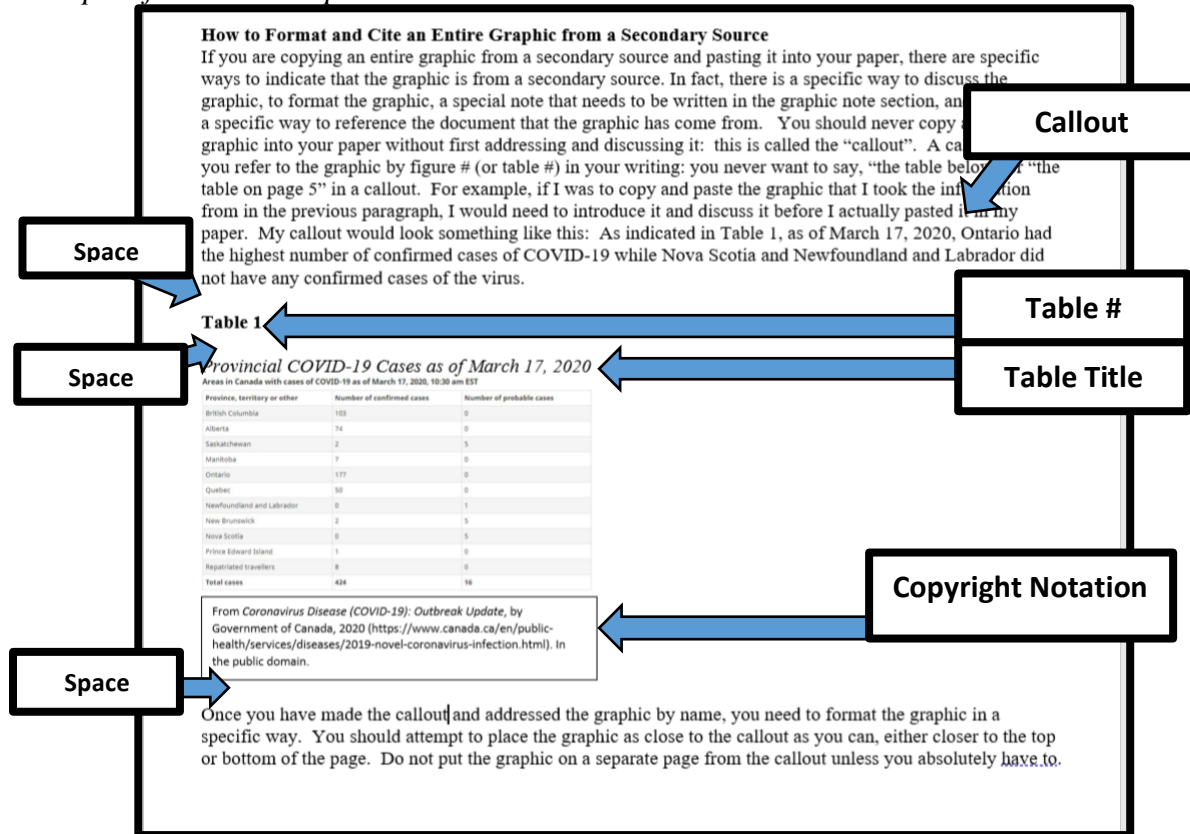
How to Format and Cite an Entire Graphic from a Secondary Source

If you are copying an entire graphic from a secondary source and pasting it into your paper, there are specific ways to indicate that the graphic is from a secondary source. In fact, there is a specific way to discuss the graphic, to format the graphic, a special note that needs to be written in the graphic note section, an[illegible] a specific way to reference the document that the graphic has come from. You should never copy a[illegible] graphic into your paper without first addressing and discussing it: this is called the "callout". A ca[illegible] you refer to the graphic by figure # (or table #) in your writing: you never want to say, "the table belo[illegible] "the table on page 5" in a callout. For example, if I was to copy and paste the graphic that I took the inf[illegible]ation from in the previous paragraph, I would need to introduce it and discuss it before I actually pasted i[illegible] my paper. My callout would look something like this: As indicated in Table 1, as of March 17, 2020, Ontario had the highest number of confirmed cases of COVID-19 while Nova Scotia and Newfoundland and Labrador did not have any confirmed cases of the virus.

Callout

Space

Table 1

Table #

Space

Provincial COVID-19 Cases as of March 17, 2020

Table Title

Areas in Canada with cases of COVID-19 as of March 17, 2020, 10:30 am EST

| Province, territory or other | Number of confirmed cases | Number of probable cases |
|---|---|---|
| British Columbia | 103 | 0 |
| Alberta | 74 | 0 |
| Saskatchewan | 2 | 5 |
| Manitoba | 7 | 0 |
| Ontario | 177 | 0 |
| Quebec | 50 | 0 |
| Newfoundland and Labrador | 0 | 1 |
| New Brunswick | 2 | 5 |
| Nova Scotia | 0 | 5 |
| Prince Edward Island | 1 | 0 |
| Repatriated travellers | 8 | 0 |
| Total cases | 424 | 16 |

Copyright Notation

From Coronavirus Disease (COVID-19): Outbreak Update, by Government of Canada, 2020 (https://www.canada.ca/en/public-health/services/diseases/2019-novel-coronavirus-infection.html). In the public domain.

Space

Once you have made the callout and addressed the graphic by name, you need to format the graphic in a specific way. You should attempt to place the graphic as close to the callout as you can, either closer to the top or bottom of the page. Do not put the graphic on a separate page from the callout unless you absolutely have to.